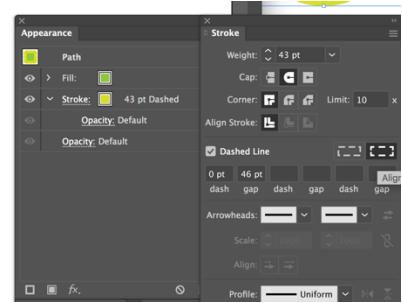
Appearance

Path

Fill:

Stroke: 43 pt Dashed

Opacity: Default

Opacity: Default

fx.

Stroke

Weight: 43 pt

Cap:

Corner: Limit: 10 x

Align Stroke:

Dashed Line

| 0 pt | 46 pt | | | | |
|---|---|---|---|---|---|
| dash | gap | dash | gap | dash | gap |

Align

Arrowheads:

Scale:

Align:

Profile: Uniform